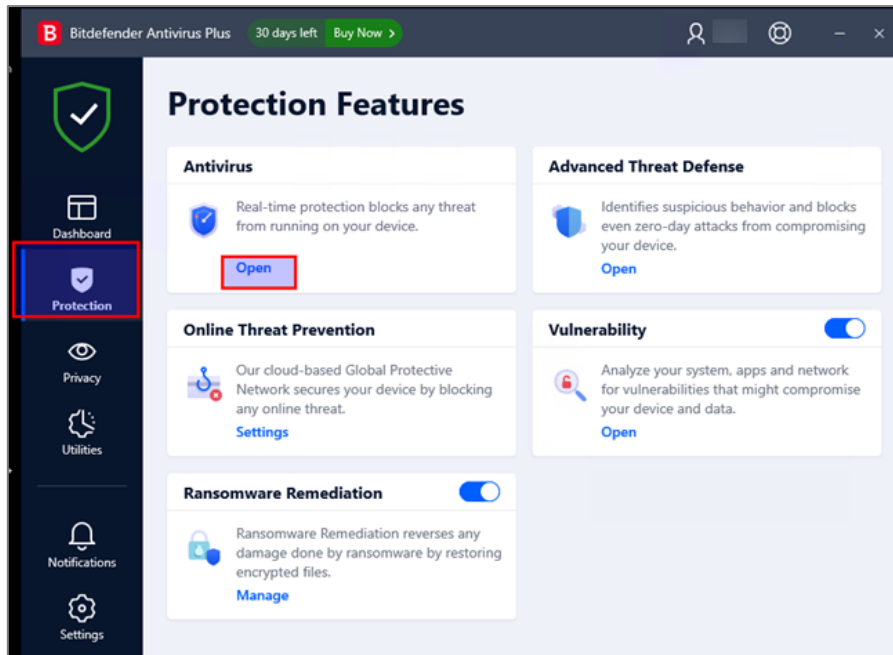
B Bitdefender Antivirus Plus 30 days left Buy Now >

Dashboard

Protection

Privacy

Utilities

Notifications

Settings

Protection Features

Antivirus

Real-time protection blocks any threat from running on your device.

Open

Advanced Threat Defense

Identifies suspicious behavior and blocks even zero-day attacks from compromising your device.

Open

Online Threat Prevention

Our cloud-based Global Protective Network secures your device by blocking any online threat.

Settings

Vulnerability

Analyze your system, apps and network for vulnerabilities that might compromise your device and data.

Open

Ransomware Remediation

Ransomware Remediation reverses any damage done by ransomware by restoring encrypted files.

Manage